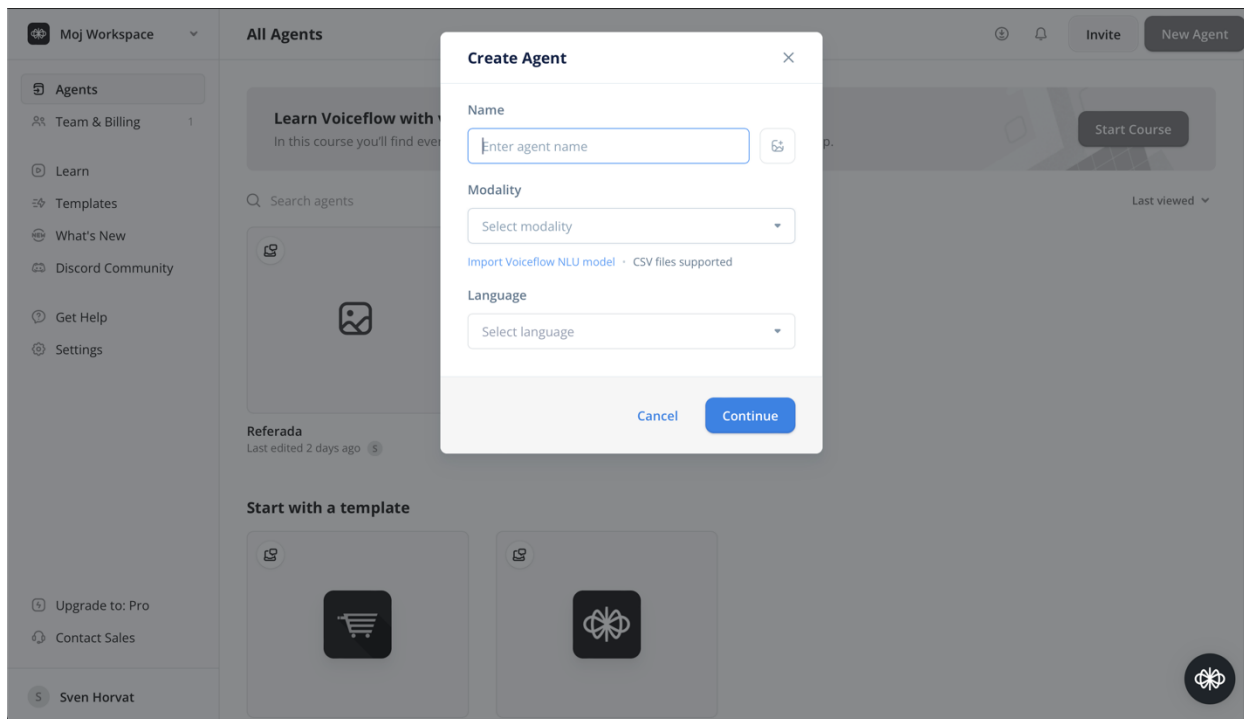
Moj Workspace

Agents
Team & Billing 1

Learn
Templates
What's New
Discord Community

Get Help
Settings

Upgrade to: Pro
Contact Sales

S Sven Horvat

All Agents

Invite
New Agent

Learn Voiceflow with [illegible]
In this course you'll find ever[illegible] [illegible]p.

Start Course

Search agents

Last viewed

Referada
Last edited 2 days ago S

Start with a template

Create Agent

Name
Enter agent name

Modality
Select modality

Import Voiceflow NLU model · CSV files supported

Language
Select language

Cancel
Continue